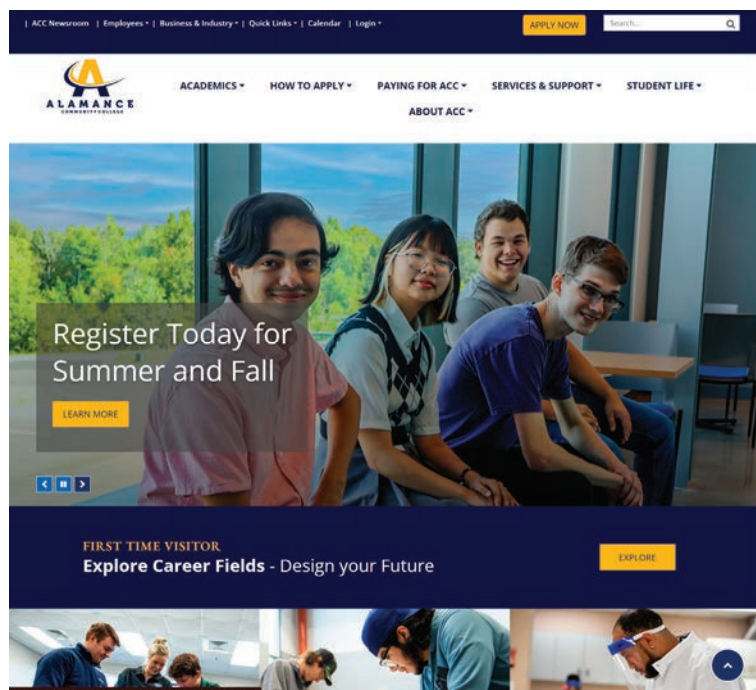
| ACC Newsroom | Employees ▾ | Business & Industry ▾ | Quick Links ▾ | Calendar | Login ▾

APPLY NOW

Search...

ALAMANCE COMMUNITY COLLEGE

ACADEMICS ▾ HOW TO APPLY ▾ PAYING FOR ACC ▾ SERVICES & SUPPORT ▾ STUDENT LIFE ▾ ABOUT ACC ▾

Register Today for Summer and Fall

LEARN MORE

FIRST TIME VISITOR

Explore Career Fields - Design your Future

EXPLORE